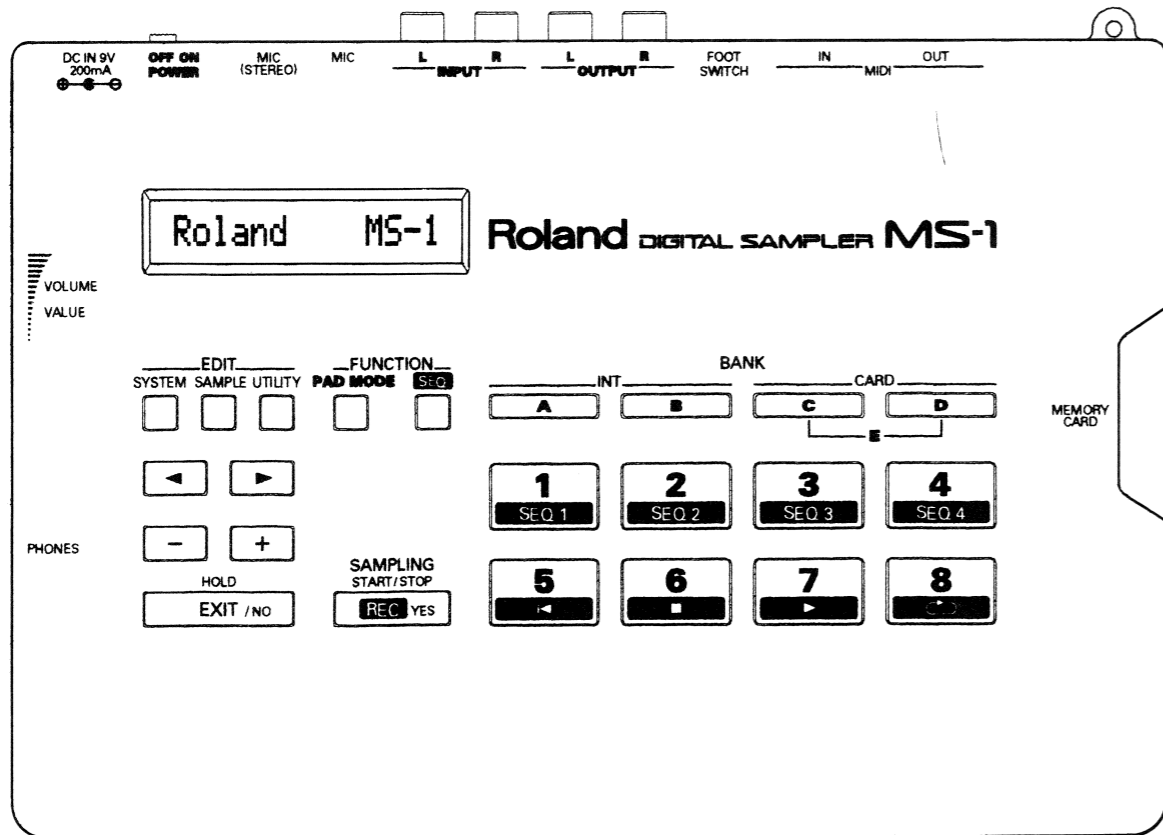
DC IN 9V
200mA

OFF ON
POWER

MIC
(STEREO)

MIC

L R
INPUT

L R
OUTPUT

FOOT
SWITCH

IN OUT
MIDI

Roland MS-1

Roland DIGITAL SAMPLER MS-1

VOLUME

VALUE

EDIT
SYSTEM SAMPLE UTILITY

FUNCTION
PAD MODE SEQ

BANK
INT
A B
CARD
C D
E

MEMORY
CARD

1
SEQ 1
2
SEQ 2
3
SEQ 3
4
SEQ 4

PHONES

–
+

HOLD
EXIT / NO

SAMPLING
START/STOP
REC YES

5
6
7
8